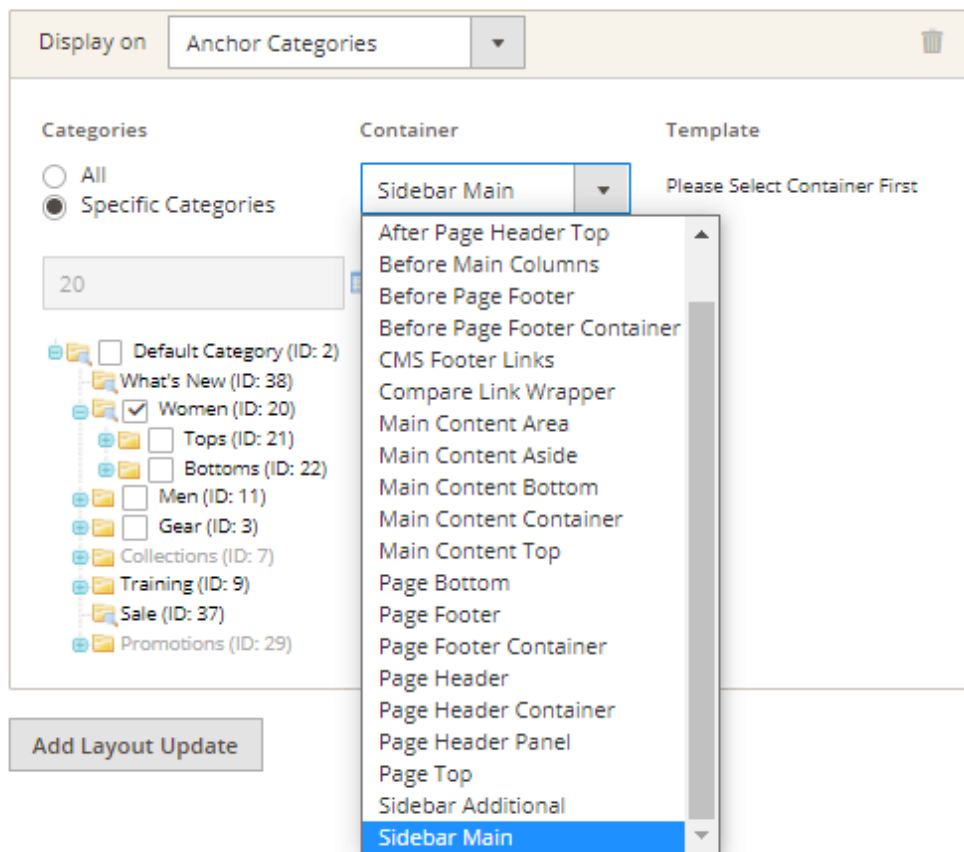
Display on Anchor Categories

Categories
All
Specific Categories

20

Default Category (ID: 2)
What's New (ID: 38)
Women (ID: 20)
Tops (ID: 21)
Bottoms (ID: 22)
Men (ID: 11)
Gear (ID: 3)
Collections (ID: 7)
Training (ID: 9)
Sale (ID: 37)
Promotions (ID: 29)

Container
Sidebar Main
After Page Header Top
Before Main Columns
Before Page Footer
Before Page Footer Container
CMS Footer Links
Compare Link Wrapper
Main Content Area
Main Content Aside
Main Content Bottom
Main Content Container
Main Content Top
Page Bottom
Page Footer
Page Footer Container
Page Header
Page Header Container
Page Header Panel
Page Top
Sidebar Additional
Sidebar Main

Template
Please Select Container First

Add Layout Update